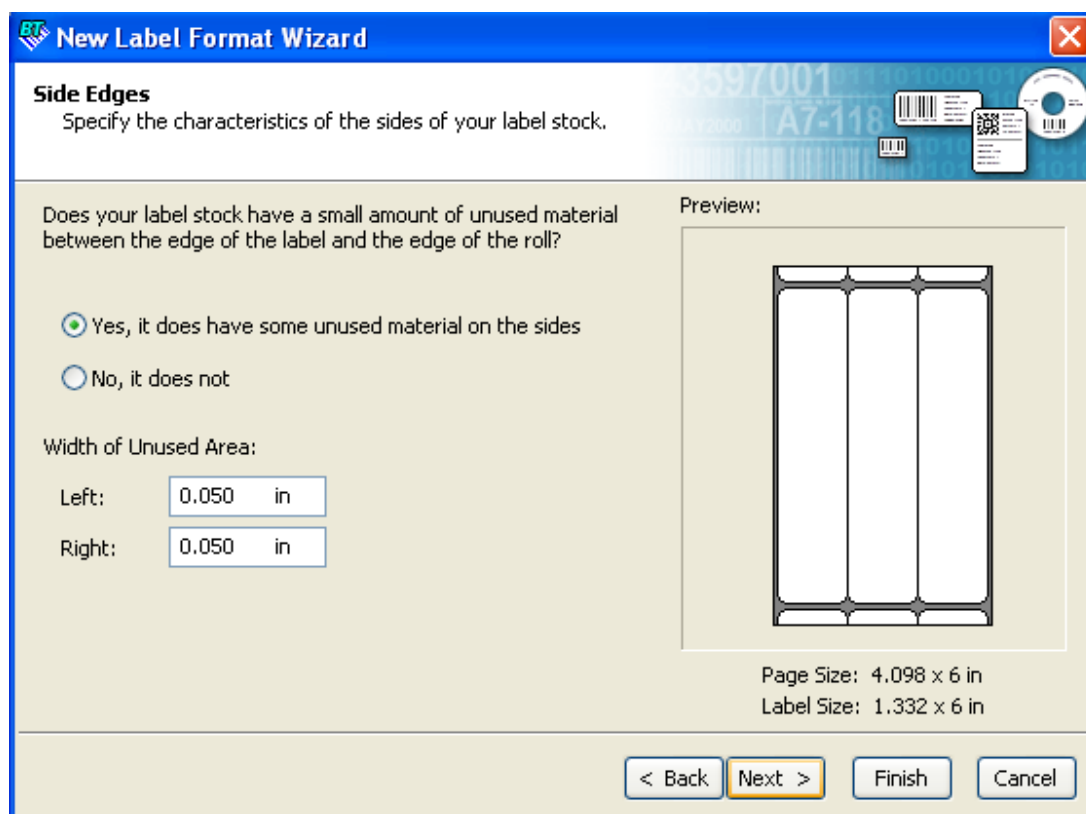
New Label Format Wizard

Side Edges
Specify the characteristics of the sides of your label stock.

Does your label stock have a small amount of unused material between the edge of the label and the edge of the roll?

Yes, it does have some unused material on the sides

No, it does not

Width of Unused Area:

Left: 0.050 in

Right: 0.050 in

Preview:

Page Size: 4.098 x 6 in
Label Size: 1.332 x 6 in

< Back
Next >
Finish
Cancel